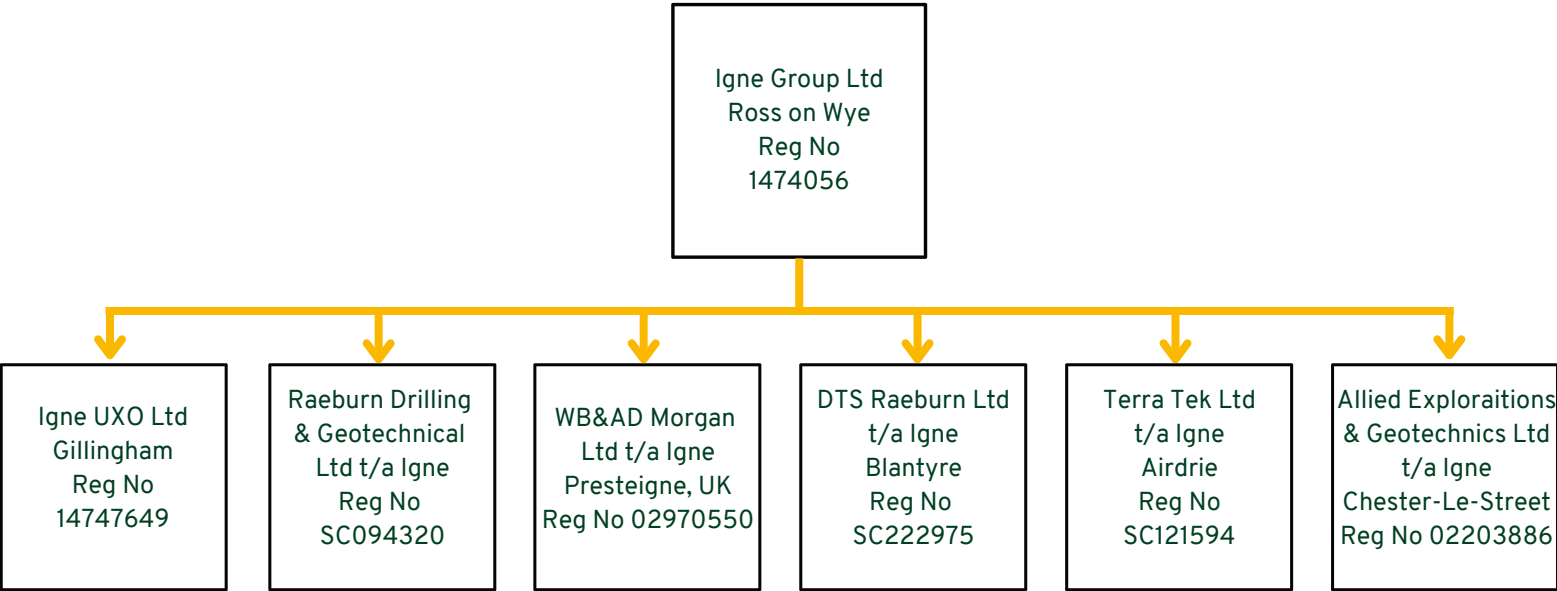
Igne Group Ltd
Ross on Wye
Reg No
1474056

Igne UXO Ltd
Gillingham
Reg No
14747649

Raeburn Drilling & Geotechnical Ltd t/a Igne
Reg No
SC094320

WB&AD Morgan Ltd t/a Igne
Presteigne, UK
Reg No 02970550

DTS Raeburn Ltd t/a Igne
Blantyre
Reg No
SC222975

Terra Tek Ltd t/a Igne
Airdrie
Reg No
SC121594

Allied Exploraitions & Geotechnics Ltd t/a Igne
Chester-Le-Street
Reg No 02203886